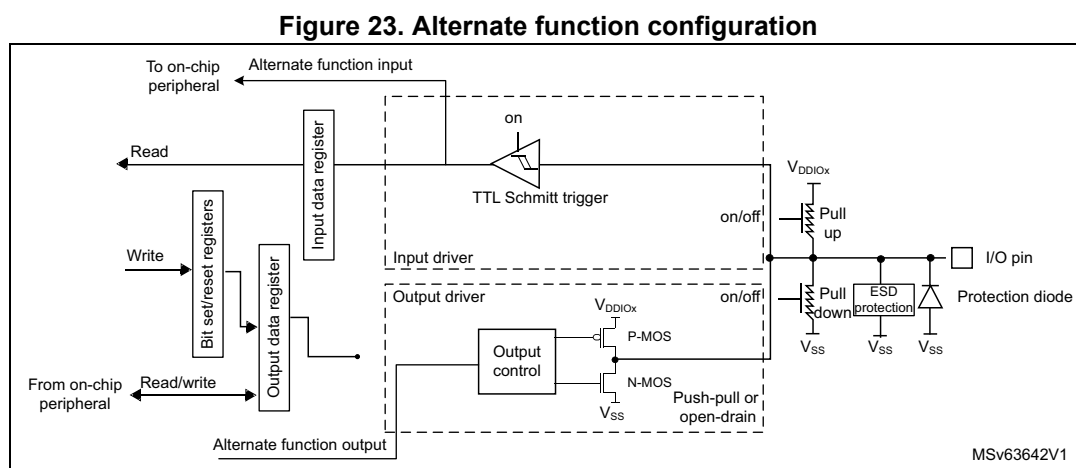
Figure 23. Alternate function configuration

To on-chip peripheral

Alternate function input

Read

Input data register

on

TTL Schmitt trigger

$V_{DDIOx}$

on/off

Pull up

Write

Bit set/reset registers

Output data register

Input driver

I/O pin

Output driver

$V_{DDIOx}$

on/off

Pull down

ESD protection

Protection diode

P-MOS

Output control

$V_{SS}$

$V_{SS}$

$V_{SS}$

From on-chip peripheral

Read/write

N-MOS

$V_{SS}$

Push-pull or open-drain

Alternate function output

MSv63642V1